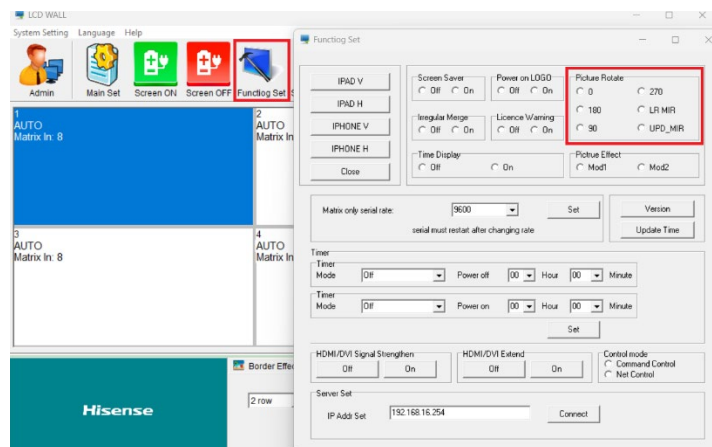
LCD WALL

System Setting Language Help

Admin Main Set Screen ON Screen OFF Functiog Set

1
AUTO
Matrix In: 8

2
AUTO
Matrix In

3
AUTO
Matrix In: 8

4
AUTO
Matrix In

Hisense

Border Effe

2 row

Functiog Set

IPAD V
IPAD H
IPHONE V
IPHONE H
Close

Screen Saver
Off On

Power on LOGO
Off On

Irregular Merge
Off On

Licence Warning
Off On

Time Display
Off On

Picture Rotate
0 270
180 LR MIR
90 UPD_MIR

Pictrue Effect
Mod1 Mod2

Matrix only serial rate: 9600 Set
serial must restart after changing rate

Version
Update Time

Timer
Timer
Mode Off Power off 00 Hour 00 Minute
Timer
Mode Off Power on 00 Hour 00 Minute
Set

HDMI/DVI Signal Strengthen
Off On

HDMI/DVI Extend
Off On

Control mode
Command Control
Net Control

Server Set
IP Addr Set 192.168.16.254 Connect